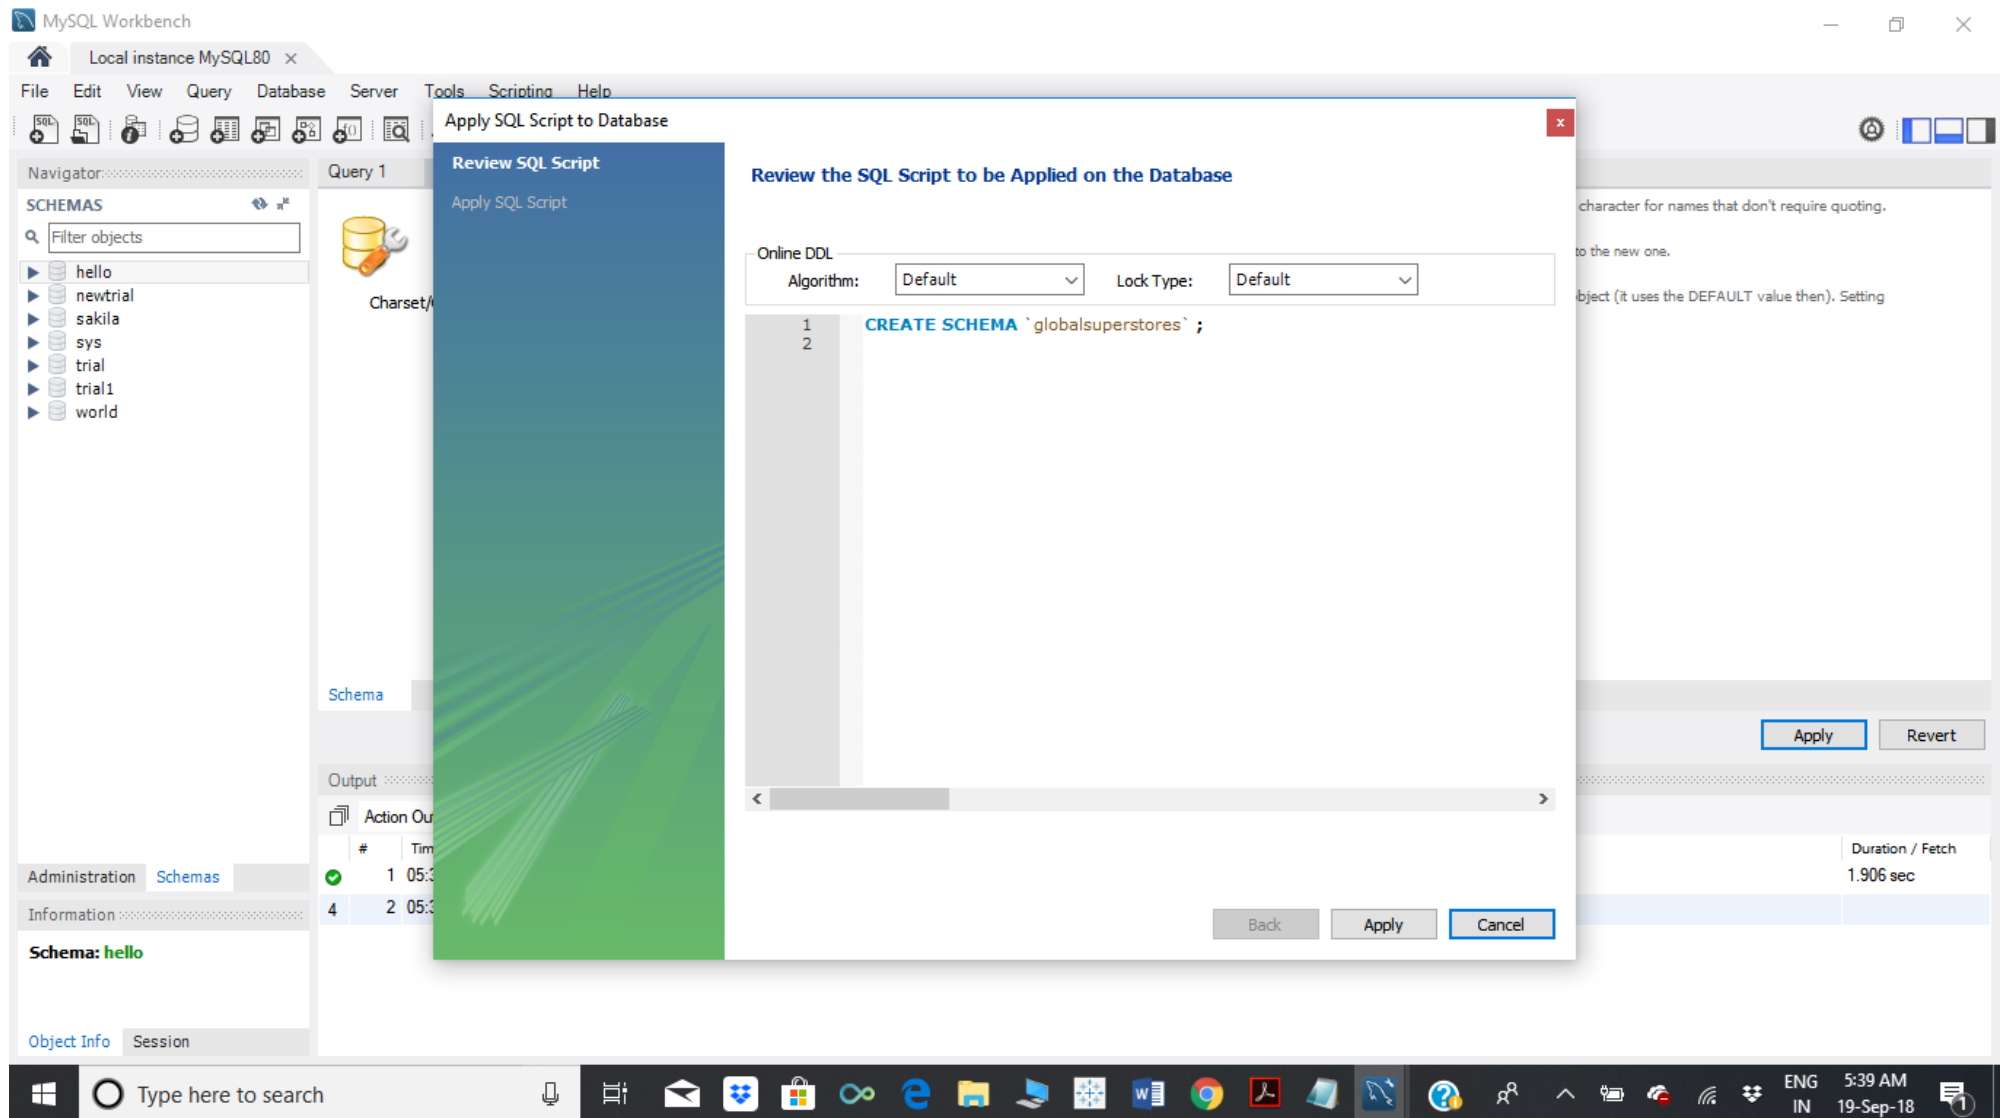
MySQL Workbench

Local instance MySQL80 ×

File Edit View Query Database Server Tools Scripting Help

Navigator

SCHEMAS

Filter objects

hello
newtrial
sakila
sys
trial
trial1
world

Administration Schemas

Information

Schema: hello

Object Info Session

Query 1

Charset/

Schema

Output

Action Ou

# Tim

1 05:

4 2 05:

character for names that don't require quoting.

to the new one.

bject (it uses the DEFAULT value then). Setting

Apply Revert

Duration / Fetch

1.906 sec

Apply SQL Script to Database

Review SQL Script

Apply SQL Script

Review the SQL Script to be Applied on the Database

Online DDL

Algorithm: Default

Lock Type: Default

1 CREATE SCHEMA `globalsuperstores` ;
2

Back Apply Cancel

Type here to search

ENG IN 5:39 AM 19-Sep-18